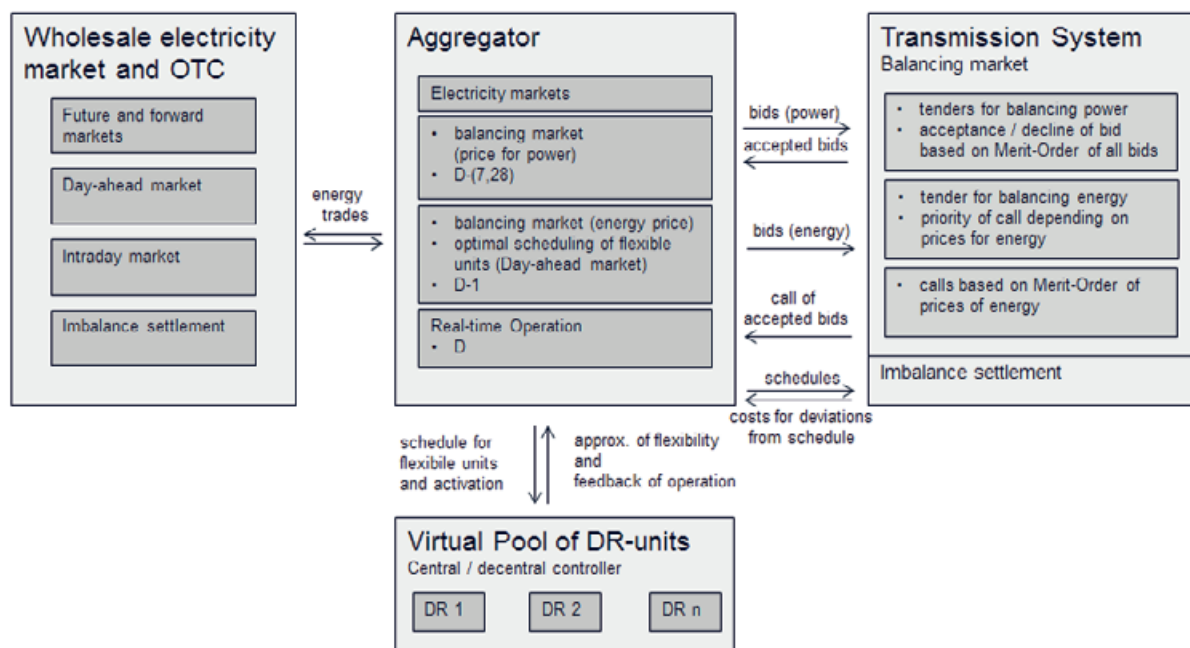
Wholesale electricity market and OTC

Future and forward markets

Day-ahead market

Intraday market

Imbalance settlement

energy trades

Aggregator

Electricity markets

• balancing market (price for power)
• D-(7,28)

• balancing market (energy price)
• optimal scheduling of flexible units (Day-ahead market)
• D-1

Real-time Operation
• D

bids (power)

accepted bids

bids (energy)

call of accepted bids

schedules

costs for deviations from schedule

Transmission System
Balancing market

• tenders for balancing power
• acceptance / decline of bid based on Merit-Order of all bids

• tender for balancing energy
• priority of call depending on prices for energy

• calls based on Merit-Order of prices of energy

Imbalance settlement

schedule for flexibile units and activation

approx. of flexibility and feedback of operation

Virtual Pool of DR-units
Central / decentral controller

DR 1

DR 2

DR n